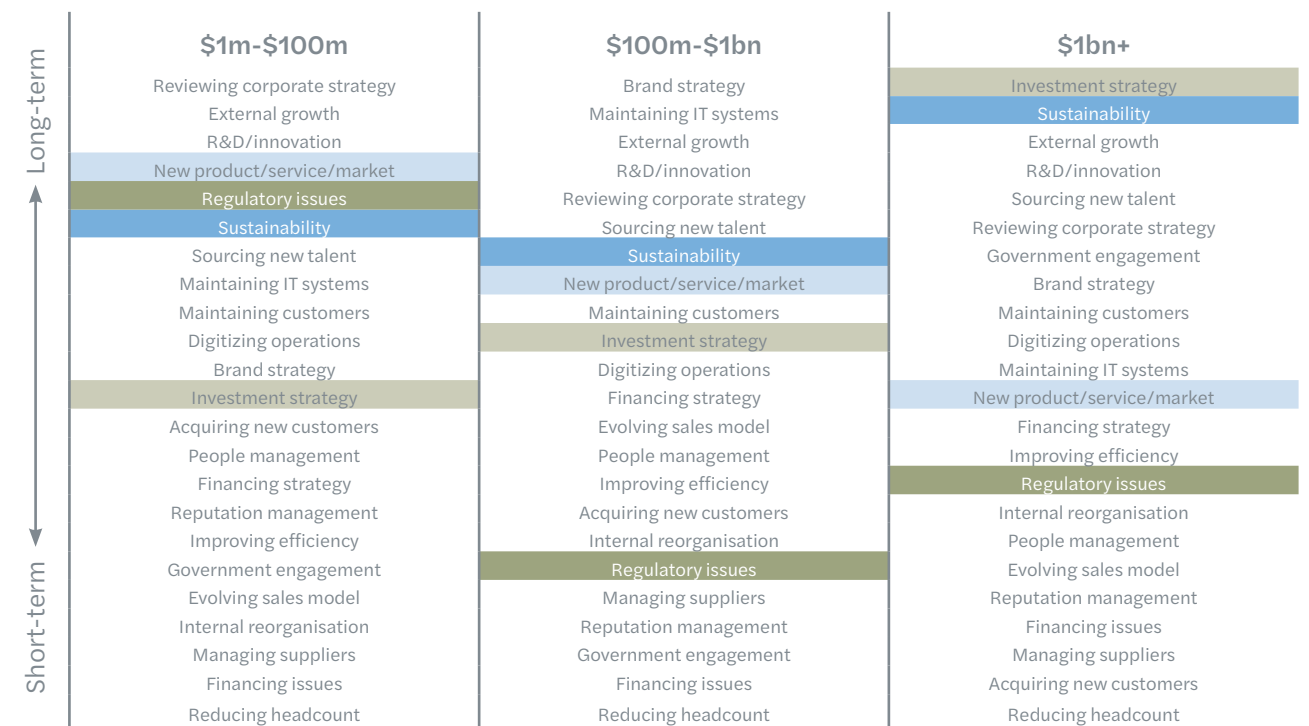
Long-term

Short-term

| $1m-$100m | $100m-$1bn | $1bn+ |
|---|---|---|
| Reviewing corporate strategy | Brand strategy | Investment strategy |
| External growth | Maintaining IT systems | Sustainability |
| R&D/innovation | External growth | External growth |
| New product/service/market | R&D/innovation | R&D/innovation |
| Regulatory issues | Reviewing corporate strategy | Sourcing new talent |
| Sustainability | Sourcing new talent | Reviewing corporate strategy |
| Sourcing new talent | Sustainability | Government engagement |
| Maintaining IT systems | New product/service/market | Brand strategy |
| Maintaining customers | Maintaining customers | Maintaining customers |
| Digitizing operations | Investment strategy | Digitizing operations |
| Brand strategy | Digitizing operations | Maintaining IT systems |
| Investment strategy | Financing strategy | New product/service/market |
| Acquiring new customers | Evolving sales model | Financing strategy |
| People management | People management | Improving efficiency |
| Financing strategy | Improving efficiency | Regulatory issues |
| Reputation management | Acquiring new customers | Internal reorganisation |
| Improving efficiency | Internal reorganisation | People management |
| Government engagement | Regulatory issues | Evolving sales model |
| Evolving sales model | Managing suppliers | Reputation management |
| Internal reorganisation | Reputation management | Financing issues |
| Managing suppliers | Government engagement | Managing suppliers |
| Financing issues | Financing issues | Acquiring new customers |
| Reducing headcount | Reducing headcount | Reducing headcount |